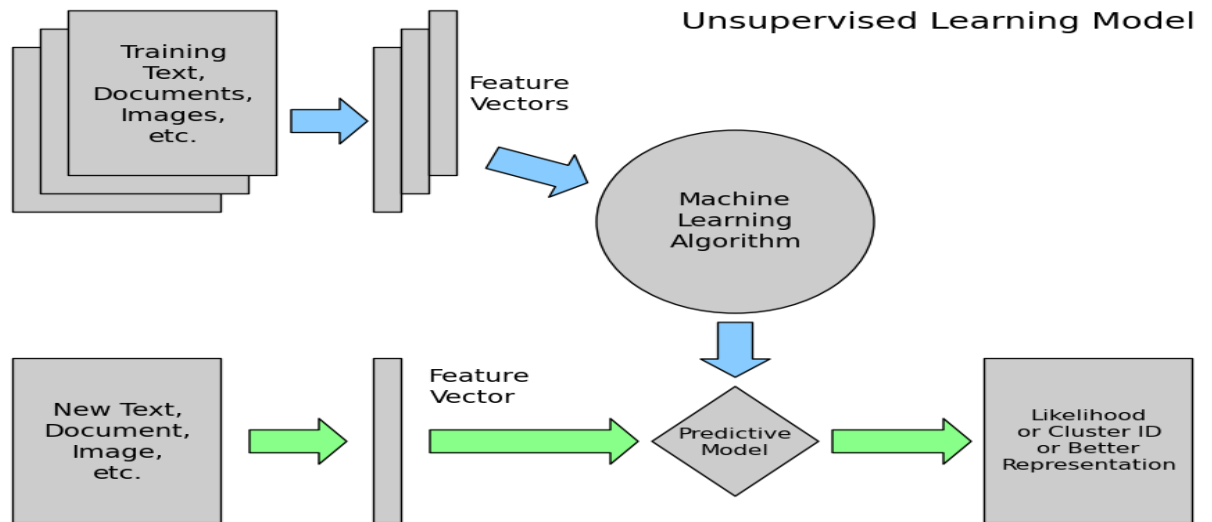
Unsupervised Learning Model

Training Text, Documents, Images, etc.

Feature Vectors

Machine Learning Algorithm

New Text, Document, Image, etc.

Feature Vector

Predictive Model

Likelihood or Cluster ID or Better Representation